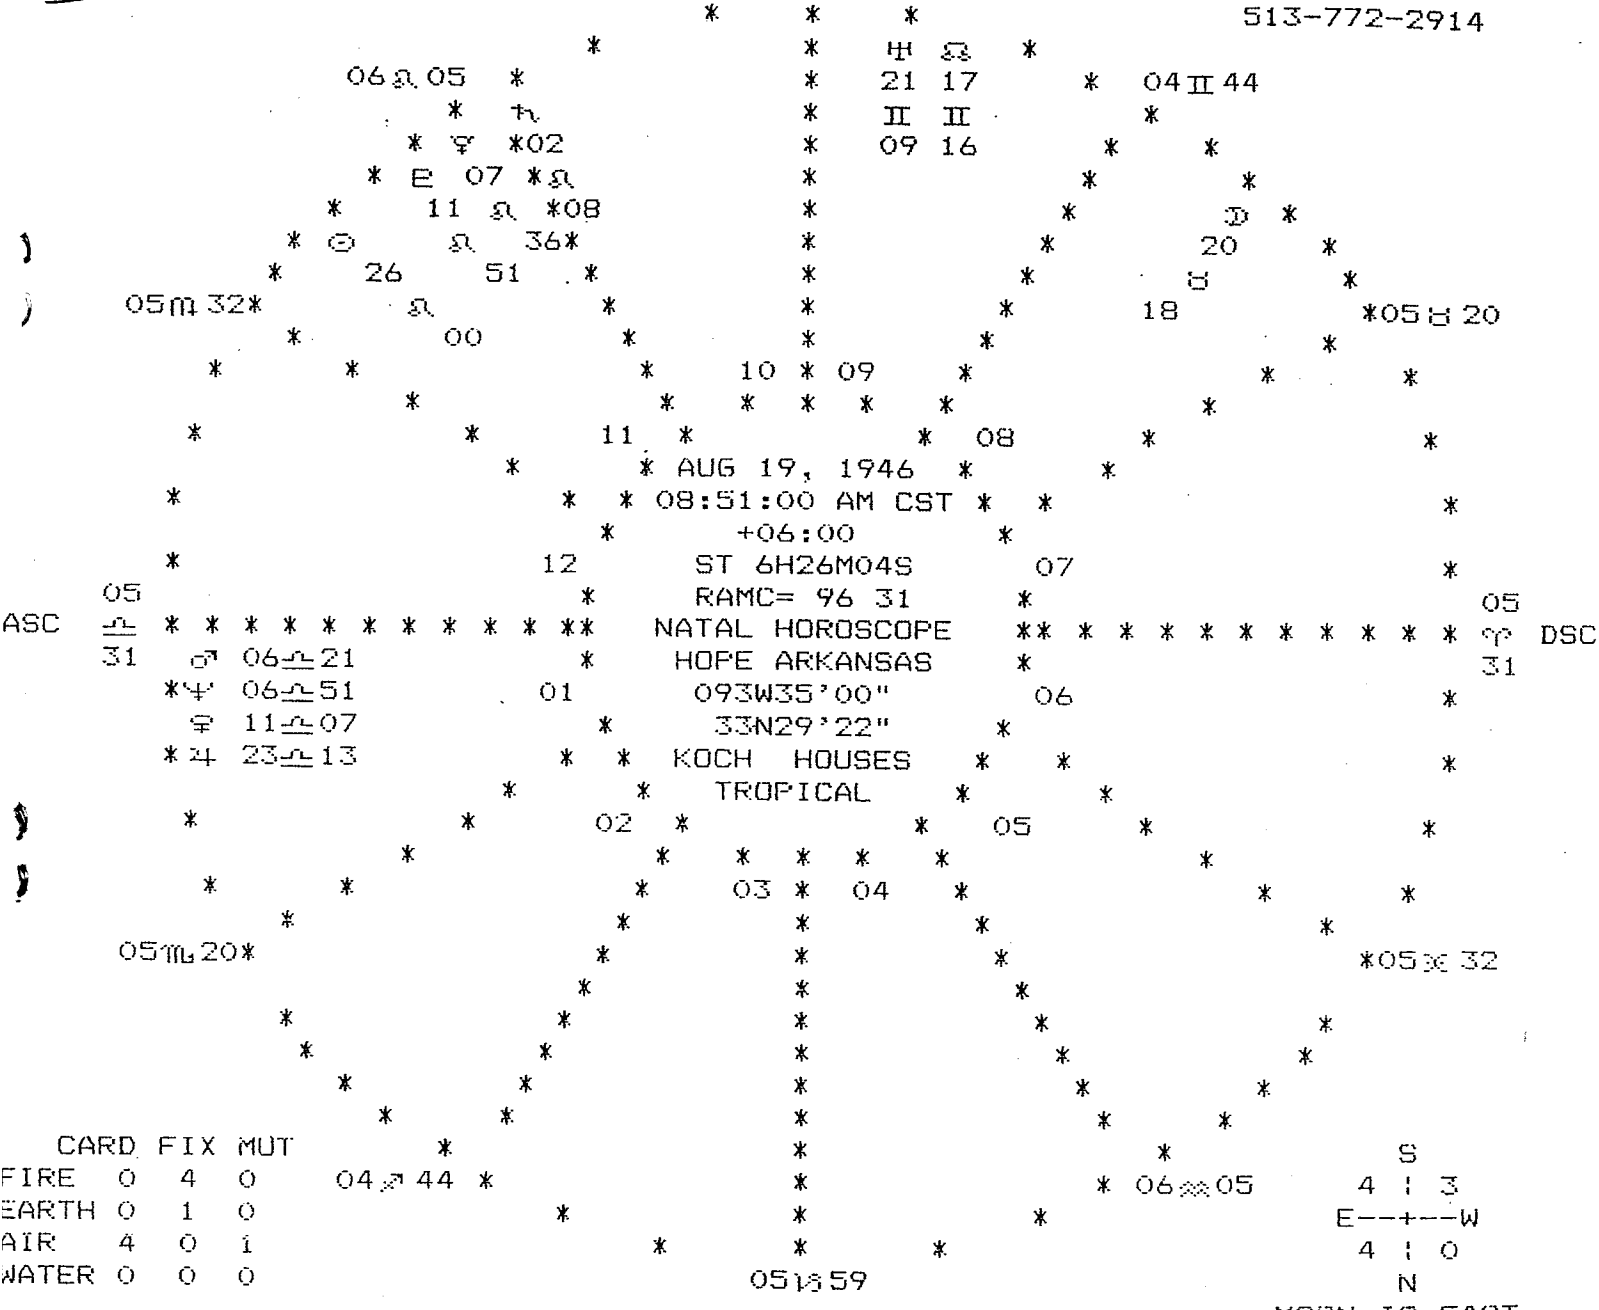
513-772-2914

06♌05 ♄ ♀ 02 ♇ 07 ♌ 11 ♌ 08 ☉ ♌ 36 26 51 ♌ 00

♅ ☊ 21 17 ♊ ♊ 09 16

04♊44

☽ 20 ♉ 18

05♍32

05♉20

10 09

11 08

AUG 19, 1946
08:51:00 AM CST
+06:00
12 ST 6H26M04S 07
RAMC= 96 31

ASC 05 ♎ 31 NATAL HOROSCOPE 05 ♈ 31 DSC

♂ 06♎21 HOPE ARKANSAS
♆ 06♎51 01 093W35'00" 06
♀ 11♎07 33N29'22"
♃ 23♎13 KOCH HOUSES
TROPICAL

02 05

03 04

05♏20

05♓32

| | CARD | FIX | MUT |
|---|---|---|---|
| FIRE | 0 | 4 | 0 |
| EARTH | 0 | 1 | 0 |
| AIR | 4 | 0 | 1 |
| WATER | 0 | 0 | 0 |

04♐44

06♒05

05♑59

S
4 | 3
E---+---W
4 | 0
N

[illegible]